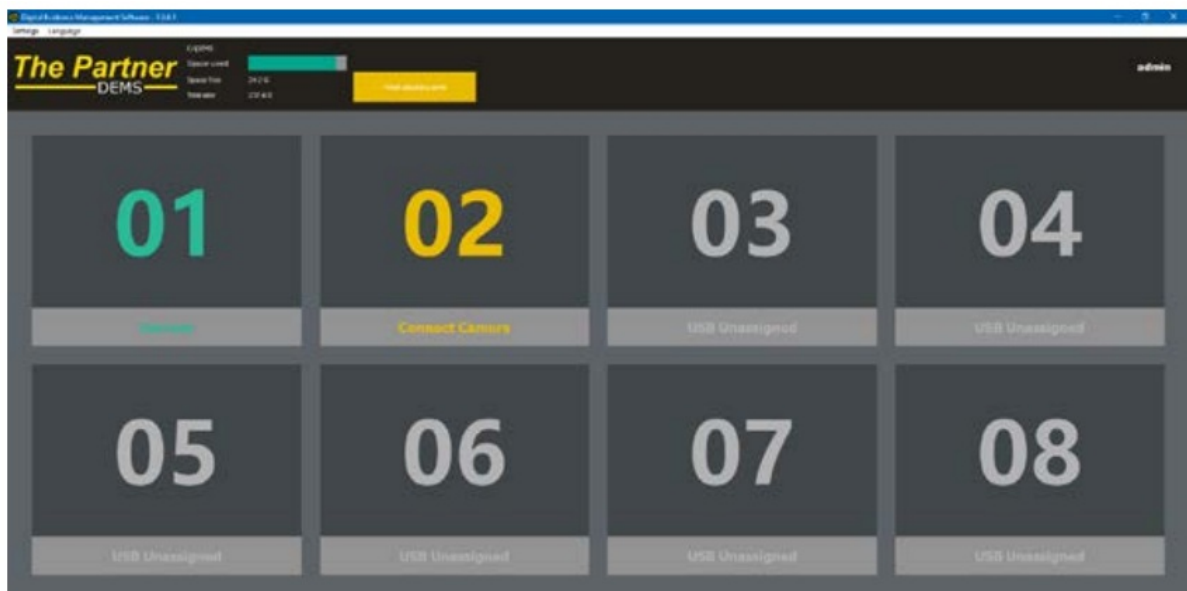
Digital Evidence Management Software - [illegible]

Settings Language

The Partner DEMS

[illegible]
Space used
Space free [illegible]
Volume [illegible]

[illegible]

admin

01
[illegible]

02
Connect Camera

03
USB Unassigned

04
USB Unassigned

05
USB Unassigned

06
USB Unassigned

07
USB Unassigned

08
USB Unassigned